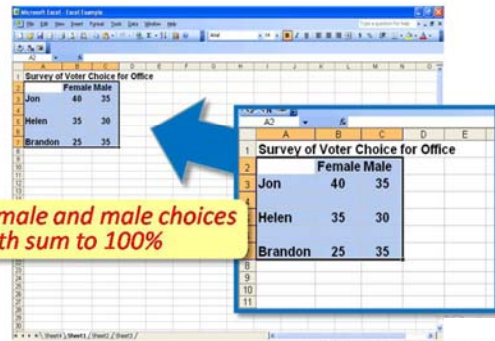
Microsoft Excel - Excel Example

File Edit View Insert Format Tools Data Window Help

A2

| | A | B | C |
|---|---|---|---|
| 1 | Survey of Voter Choice for Office | | |
| 2 | | Female | Male |
| 3 | Jon | 40 | 35 |
| 5 | Helen | 35 | 30 |
| 7 | Brandon | 25 | 35 |

Sheet4 Sheet1 Sheet2 Sheet3

A2 $f_x$

| | A | B | C | D | E |
|---|---|---|---|---|---|
| 1 | Survey of Voter Choice for Office | | | | |
| 2 | | Female | Male | | |
| 3 | Jon | 40 | 35 | | |
| 5 | Helen | 35 | 30 | | |
| 7 | Brandon | 25 | 35 | | |
| 8 | | | | | |
| 9 | | | | | |
| 10 | | | | | |
| 11 | | | | | |

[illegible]male and male choices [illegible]th sum to 100%